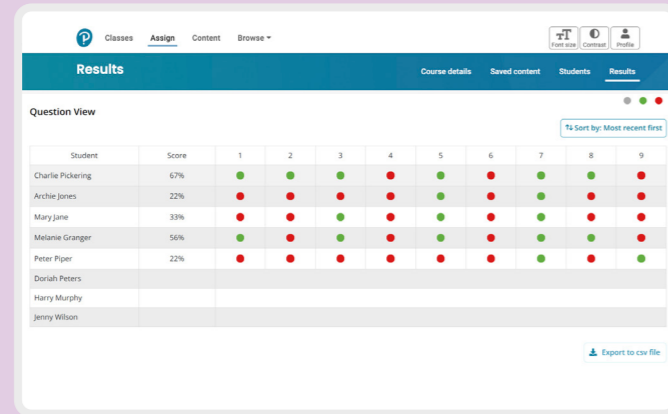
Classes Assign Content Browse

Font size Contrast Profile

Results

Course details Saved content Students Results

Question View

Sort by: Most recent first

| Student | Score | 1 | 2 | 3 | 4 | 5 | 6 | 7 | 8 | 9 |
|---|---|---|---|---|---|---|---|---|---|---|
| Charlie Pickering | 67% | | | | | | | | | |
| Archie Jones | 22% | | | | | | | | | |
| Mary Jane | 33% | | | | | | | | | |
| Melanie Granger | 56% | | | | | | | | | |
| Peter Piper | 22% | | | | | | | | | |
| Doriah Peters | | | | | | | | | | |
| Harry Murphy | | | | | | | | | | |
| Jenny Wilson | | | | | | | | | | |

Export to csv file